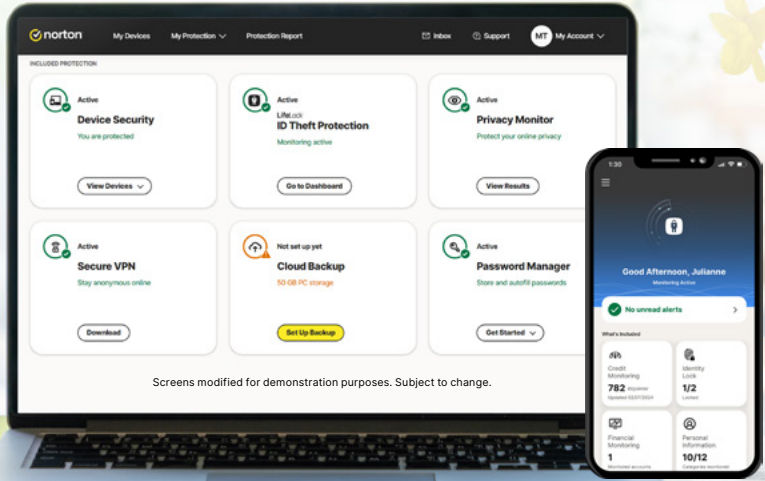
norton My Devices My Protection Protection Report Inbox Support MT My Account

INCLUDED PROTECTION

Active
Device Security
You are protected
View Devices

Active
LifeLock
ID Theft Protection
Monitoring active
Go to Dashboard

Active
Privacy Monitor
Protect your online privacy
View Results

Active
Secure VPN
Stay anonymous online
Download

Not set up yet
Cloud Backup
50 GB PC storage
Set Up Backup

Active
Password Manager
Store and autofill passwords
Get Started

Screens modified for demonstration purposes. Subject to change.

1:30

Good Afternoon, Julianne
Monitoring Active

No unread alerts

What's Included

Credit Monitoring
782 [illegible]
Updated 02/07/2024

Identity Lock
1/2
Locked

Financial Monitoring
1
Monitored accounts

Personal Information
10/12
Categories monitored